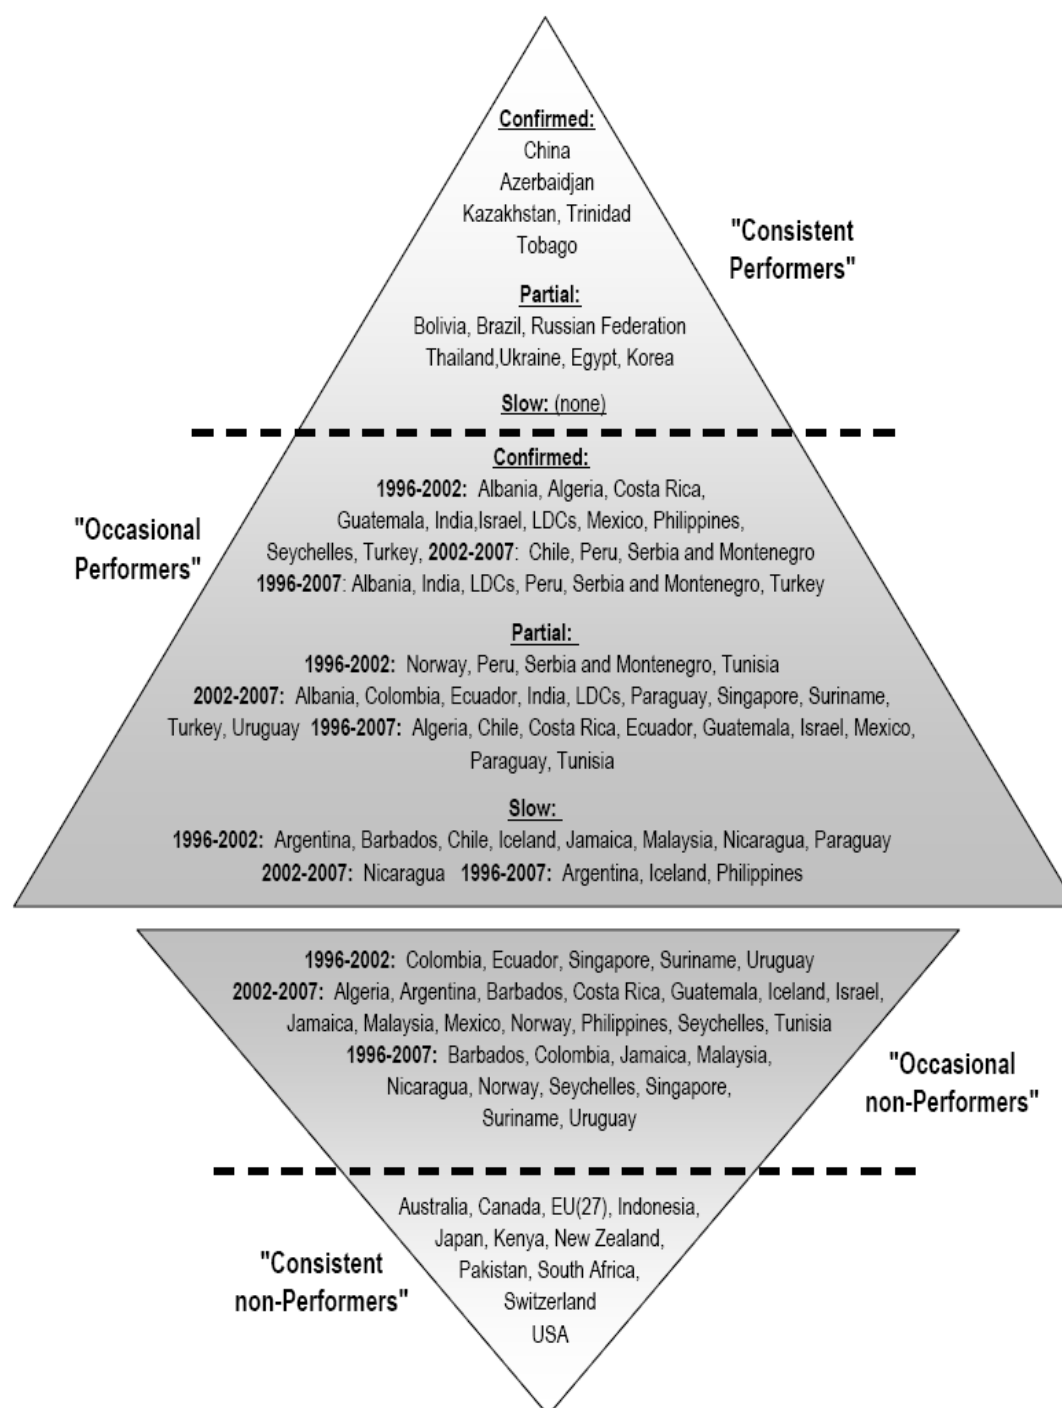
Confirmed:
China
Azerbaidjan
Kazakhstan, Trinidad
Tobago

"Consistent Performers"

Partial:
Bolivia, Brazil, Russian Federation
Thailand,Ukraine, Egypt, Korea

Slow: (none)

"Occasional Performers"

Confirmed:
1996-2002: Albania, Algeria, Costa Rica, Guatemala, India,Israel, LDCs, Mexico, Philippines, Seychelles, Turkey, 2002-2007: Chile, Peru, Serbia and Montenegro
1996-2007: Albania, India, LDCs, Peru, Serbia and Montenegro, Turkey

Partial:
1996-2002: Norway, Peru, Serbia and Montenegro, Tunisia
2002-2007: Albania, Colombia, Ecuador, India, LDCs, Paraguay, Singapore, Suriname, Turkey, Uruguay 1996-2007: Algeria, Chile, Costa Rica, Ecuador, Guatemala, Israel, Mexico, Paraguay, Tunisia

Slow:
1996-2002: Argentina, Barbados, Chile, Iceland, Jamaica, Malaysia, Nicaragua, Paraguay
2002-2007: Nicaragua 1996-2007: Argentina, Iceland, Philippines

1996-2002: Colombia, Ecuador, Singapore, Suriname, Uruguay
2002-2007: Algeria, Argentina, Barbados, Costa Rica, Guatemala, Iceland, Israel, Jamaica, Malaysia, Mexico, Norway, Philippines, Seychelles, Tunisia
1996-2007: Barbados, Colombia, Jamaica, Malaysia, Nicaragua, Norway, Seychelles, Singapore, Suriname, Uruguay

"Occasional non-Performers"

"Consistent non-Performers"

Australia, Canada, EU(27), Indonesia, Japan, Kenya, New Zealand, Pakistan, South Africa, Switzerland
USA